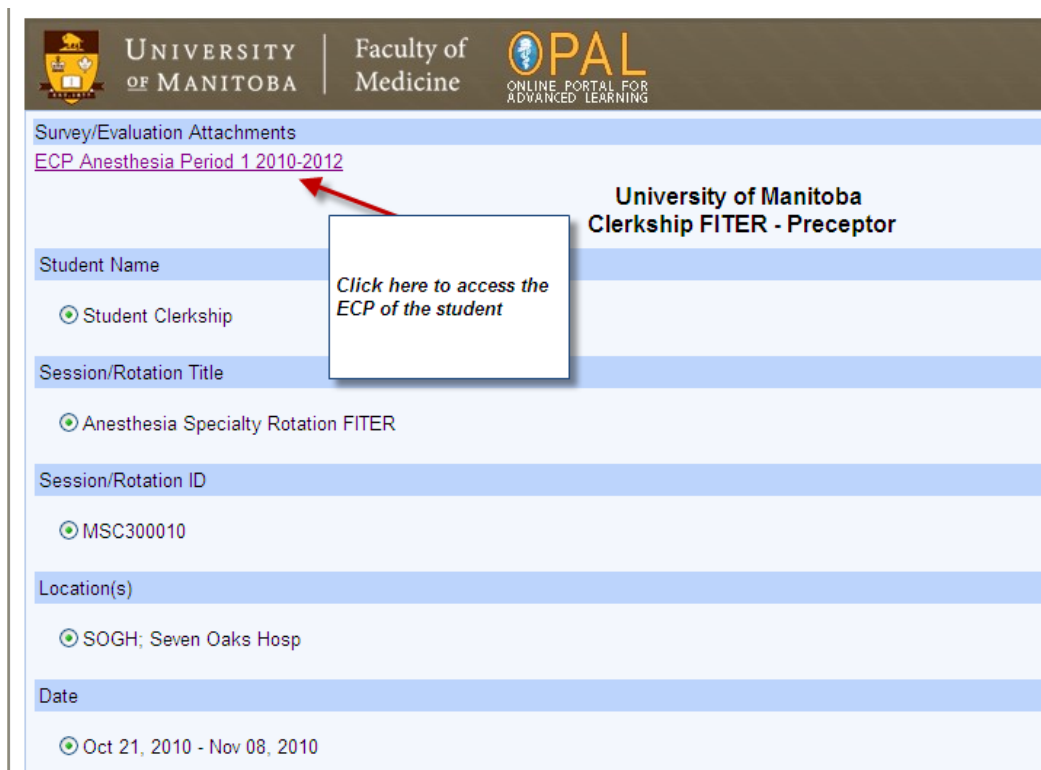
UNIVERSITY OF MANITOBA
Faculty of Medicine
OPAL
ONLINE PORTAL FOR ADVANCED LEARNING

Survey/Evaluation Attachments
ECP Anesthesia Period 1 2010-2012

University of Manitoba
Clerkship FITER - Preceptor

Click here to access the ECP of the student

Student Name
Student Clerkship

Session/Rotation Title
Anesthesia Specialty Rotation FITER

Session/Rotation ID
MSC300010

Location(s)
SOGH; Seven Oaks Hosp

Date
Oct 21, 2010 - Nov 08, 2010